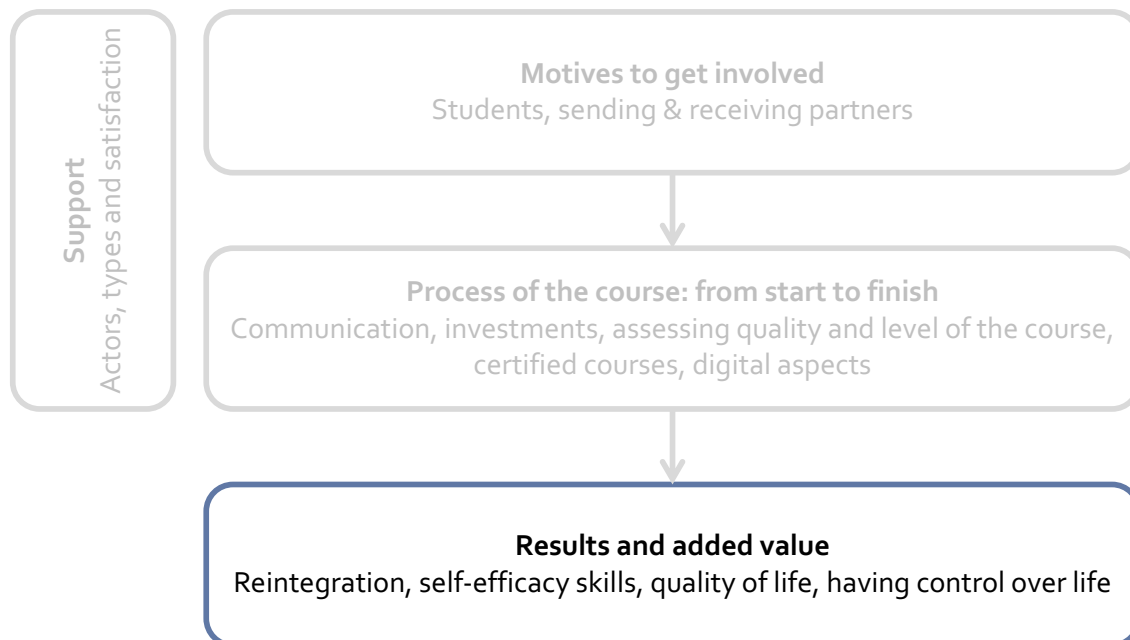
Support
Actors, types and satisfaction

Motives to get involved
Students, sending & receiving partners

Process of the course: from start to finish
Communication, investments, assessing quality and level of the course, certified courses, digital aspects

Results and added value
Reintegration, self-efficacy skills, quality of life, having control over life